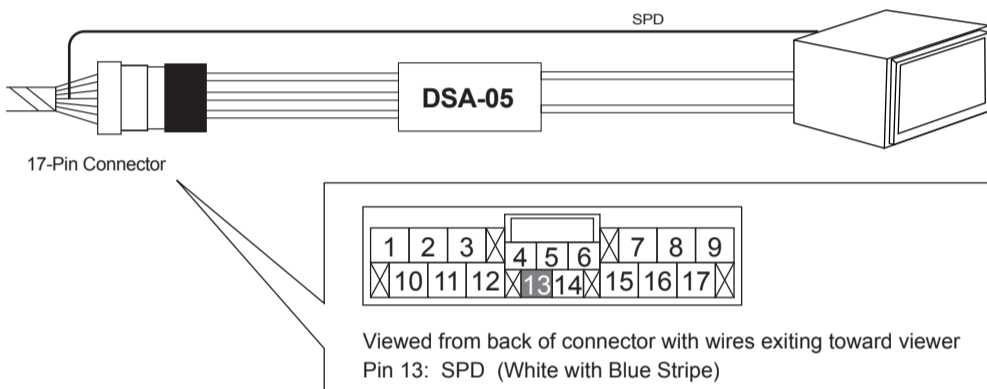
SPD

DSA-05

17-Pin Connector

| 1 | 2 | 3 | 4 | 5 | 6 | 7 | 8 | 9 |
|---|---|---|---|---|---|---|---|---|
| 10 | 11 | 12 | 13 | 14 | 15 | 16 | 17 | |

Viewed from back of connector with wires exiting toward viewer
Pin 13: SPD (White with Blue Stripe)